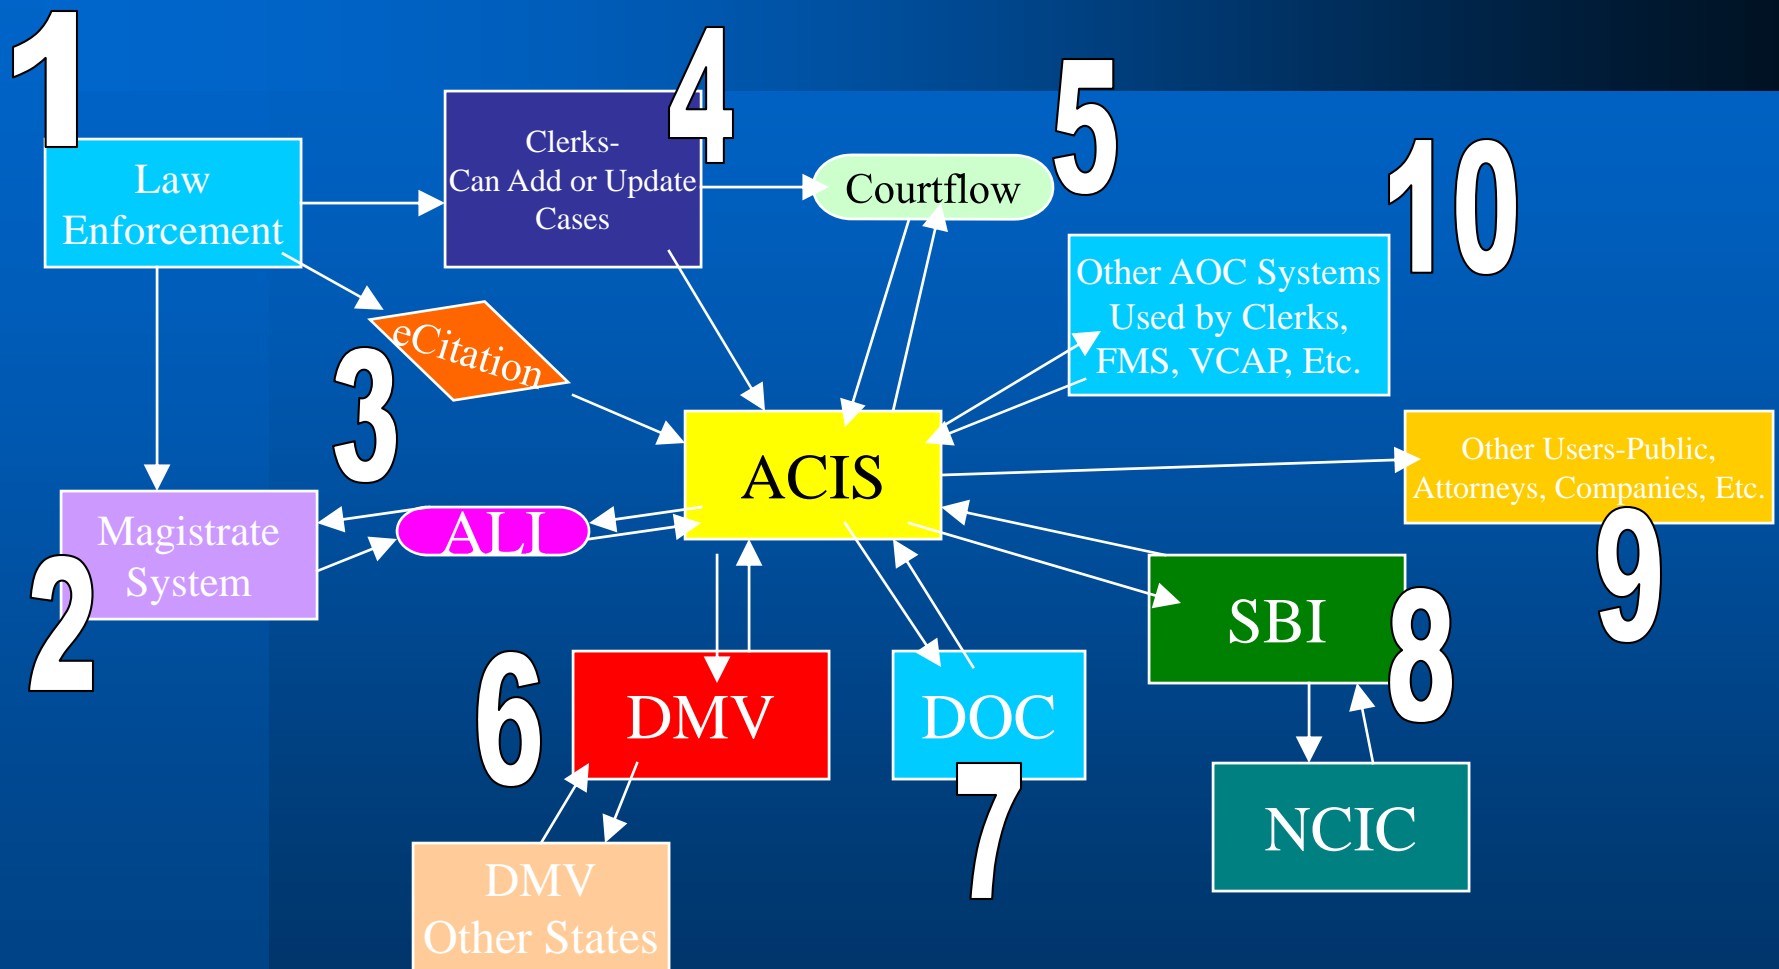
1

Law Enforcement

4

Clerks-
Can Add or Update Cases

5

Courtflow

10

Other AOC Systems Used by Clerks, FMS, VCAP, Etc.

eCitation

3

ACIS

Other Users-Public, Attorneys, Companies, Etc.

9

Magistrate System

2

ALI

SBI

8

6

DMV

DOC

7

NCIC

DMV Other States